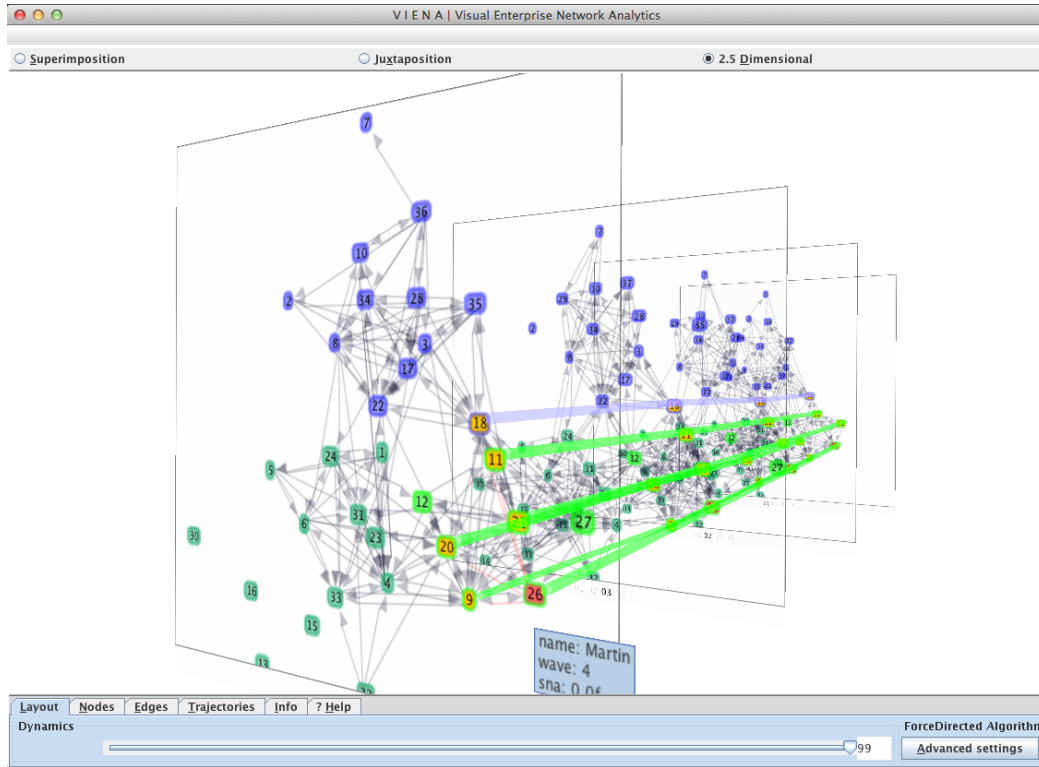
V I E N A | Visual Enterprise Network Analytics

Superimposition
Juxtaposition
2.5 Dimensional

7
36
10
2
34
26
35
8
3
17
22
18
11
5
24
1
12
6
31
23
20
30
4
16
33
9
26
15
13
27
21

name: Martin
wave: 4
sna: 0.0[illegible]

Layout
Nodes
Edges
Trajectories
Info
? Help

Dynamics
99
ForceDirected Algorithm
Advanced settings